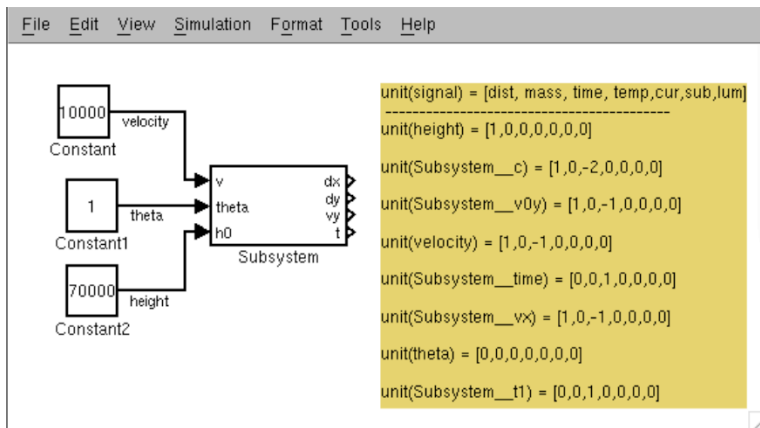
File Edit View Simulation Format Tools Help

10000
Constant
velocity

1
Constant1
theta

70000
Constant2
height

v
theta
h0
dx
dy
vy
t
Subsystem

unit(signal) = [dist, mass, time, temp,cur,sub,lum]
------------------------------------------
unit(height) = [1,0,0,0,0,0,0]

unit(Subsystem__c) = [1,0,-2,0,0,0,0]

unit(Subsystem__v0y) = [1,0,-1,0,0,0,0]

unit(velocity) = [1,0,-1,0,0,0,0]

unit(Subsystem__time) = [0,0,1,0,0,0,0]

unit(Subsystem__vx) = [1,0,-1,0,0,0,0]

unit(theta) = [0,0,0,0,0,0,0]

unit(Subsystem__t1) = [0,0,1,0,0,0,0]